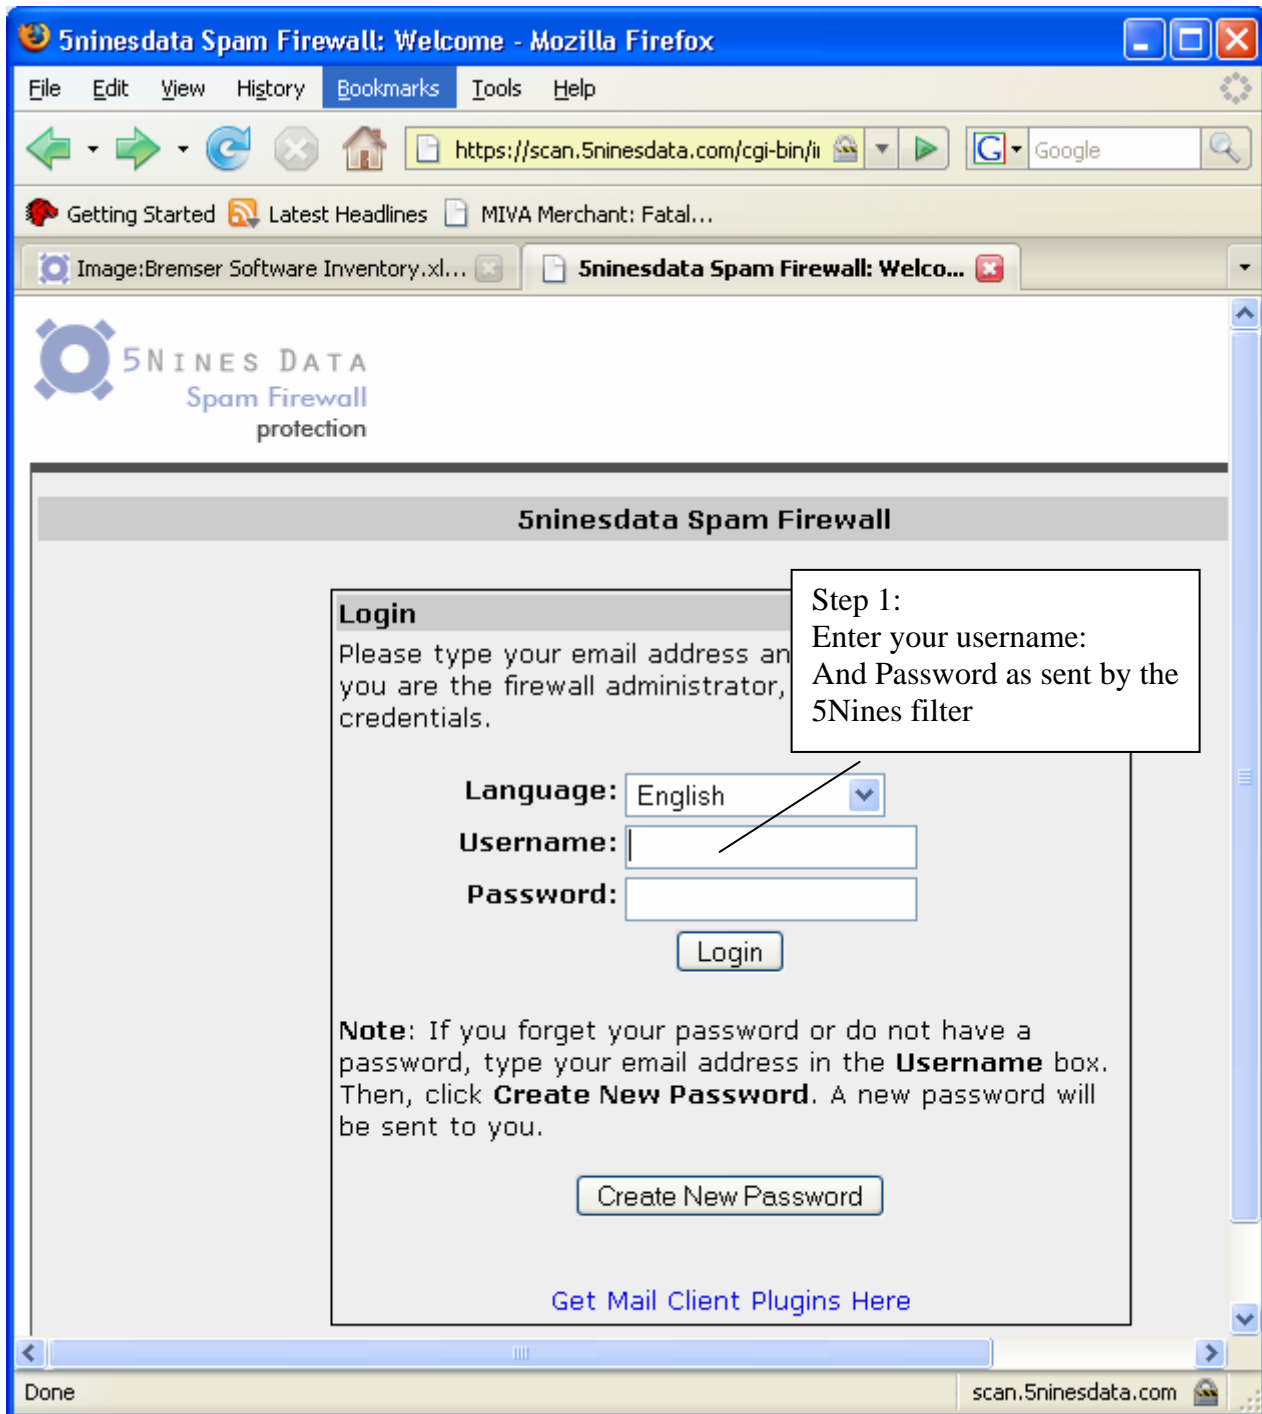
5ninesdata Spam Firewall: Welcome - Mozilla Firefox

File Edit View History Bookmarks Tools Help

https://scan.5ninesdata.com/cgi-bin/i

Google

Getting Started Latest Headlines MIVA Merchant: Fatal...

Image:Bremser Software Inventory.xl... 5ninesdata Spam Firewall: Welco...

5NINES DATA
Spam Firewall
protection

5ninesdata Spam Firewall

Login
Please type your email address an you are the firewall administrator, credentials.

Step 1:
Enter your username:
And Password as sent by the 5Nines filter

Language: English
Username:
Password:
Login

Note: If you forget your password or do not have a password, type your email address in the Username box. Then, click Create New Password. A new password will be sent to you.

Create New Password

Get Mail Client Plugins Here

Done scan.5ninesdata.com